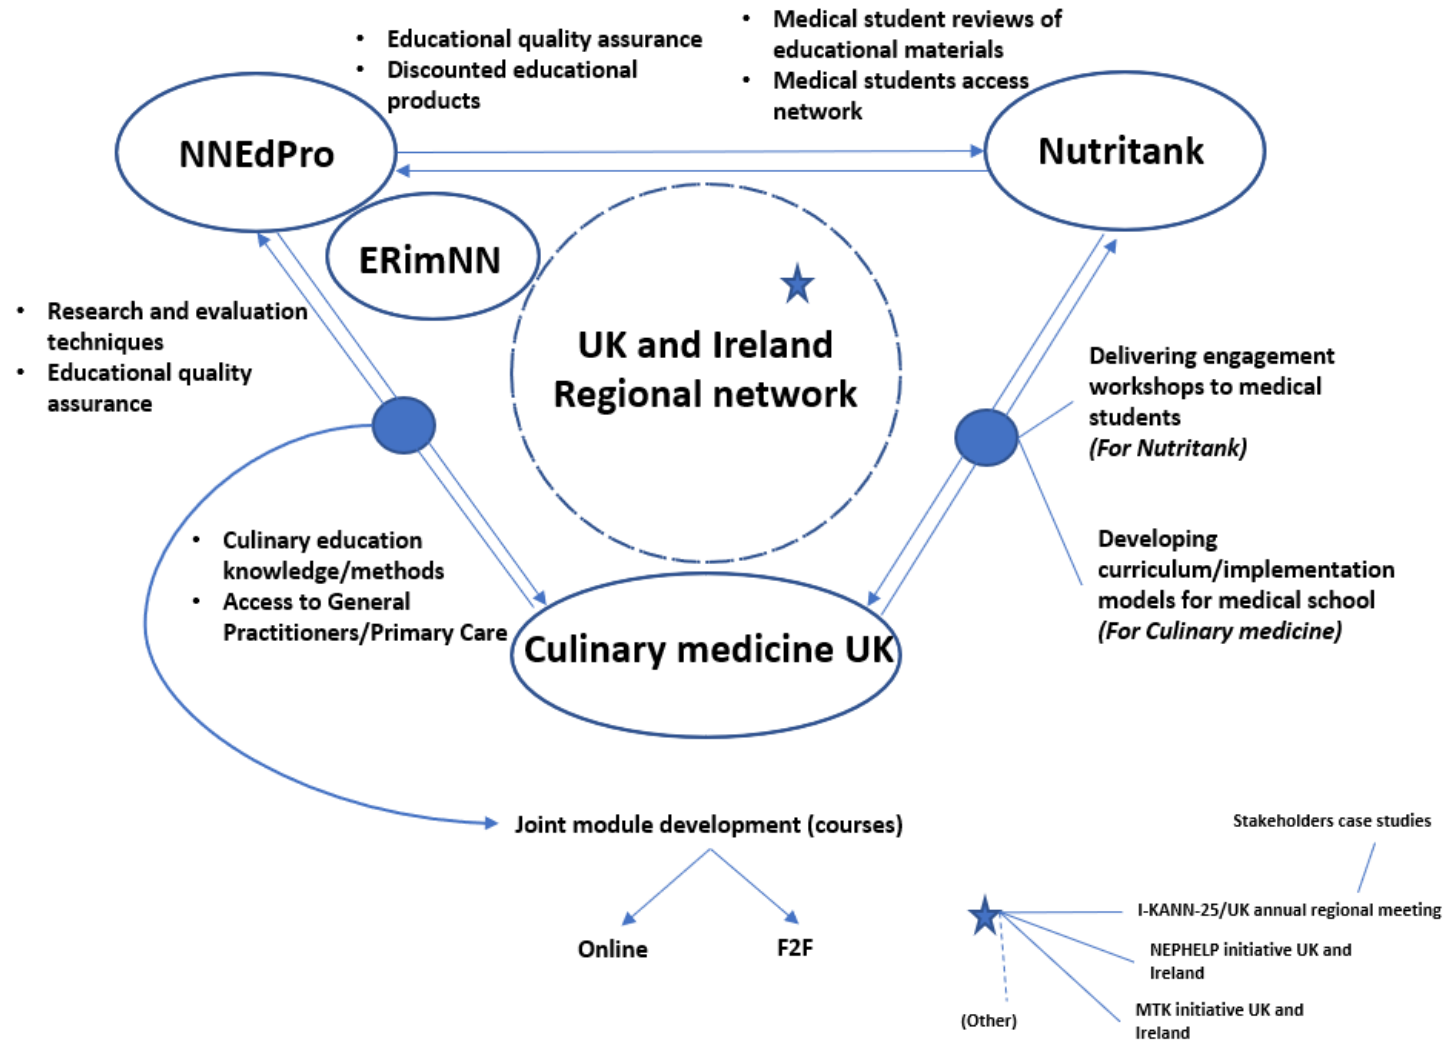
- Educational quality assurance
- Discounted educational products

- Medical student reviews of educational materials
- Medical students access network

NNEdPro

Nutritank

ERimNN

UK and Ireland Regional network

- Research and evaluation techniques
- Educational quality assurance

Delivering engagement workshops to medical students *(For Nutritank)*

- Culinary education knowledge/methods
- Access to General Practitioners/Primary Care

Culinary medicine UK

Developing curriculum/implementation models for medical school *(For Culinary medicine)*

Joint module development (courses)

Online

F2F

Stakeholders case studies

I-KANN-25/UK annual regional meeting

NEPHELP initiative UK and Ireland

MTK initiative UK and Ireland

(Other)